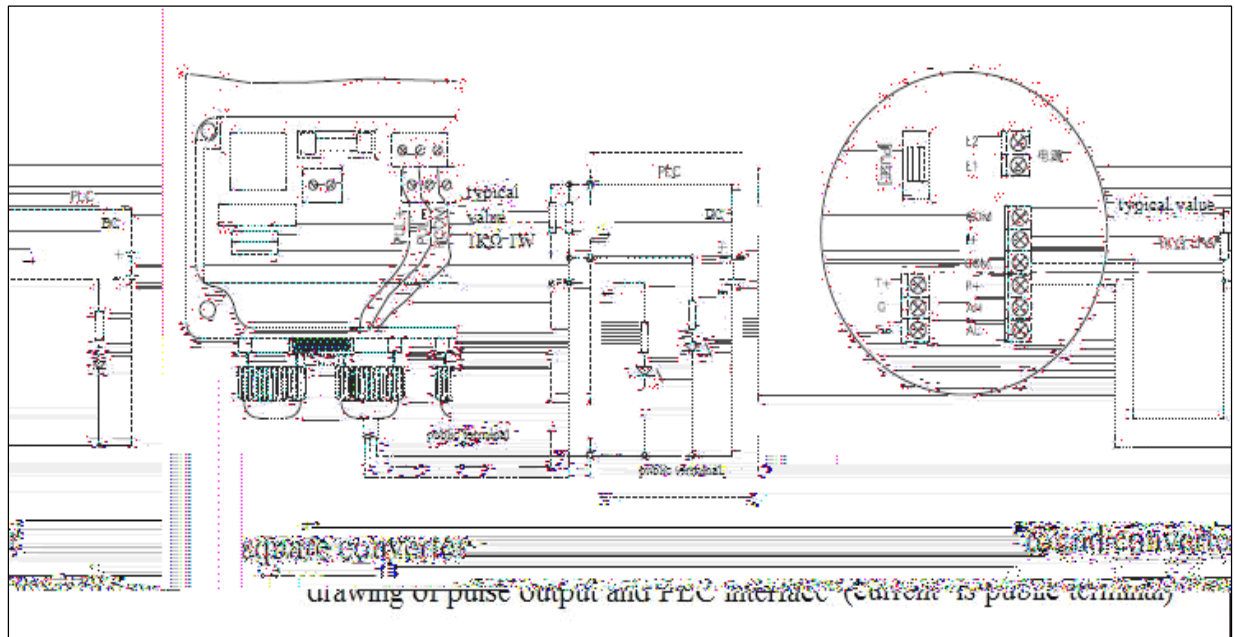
PLC

DC

typical value 1KΩ-1W

PLC

DC

L2

L1

电源

typical value

1KΩ-1W

COM

T+

G

Sh

P+

AL

square converter

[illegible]

Round converter

drawing of pulse output and PLC interface (current is public terminal)